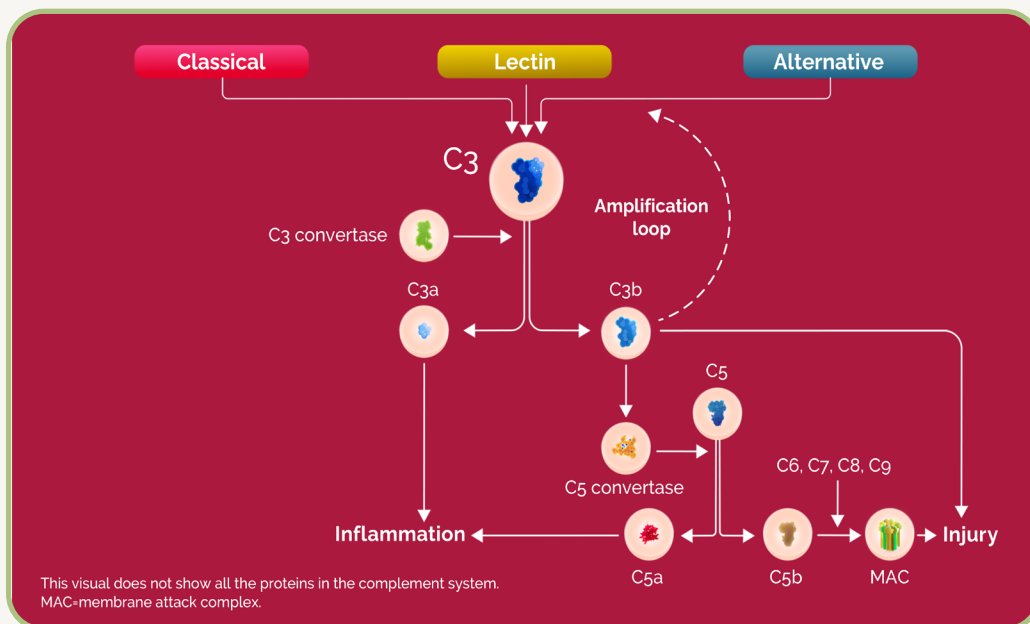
Classical
Lectin
Alternative

C3

C3 convertase

Amplification loop

C3a

C3b

C5

C5 convertase

C6, C7, C8, C9

Inflammation

Injury

C5a

C5b

MAC

This visual does not show all the proteins in the complement system.
MAC=membrane attack complex.